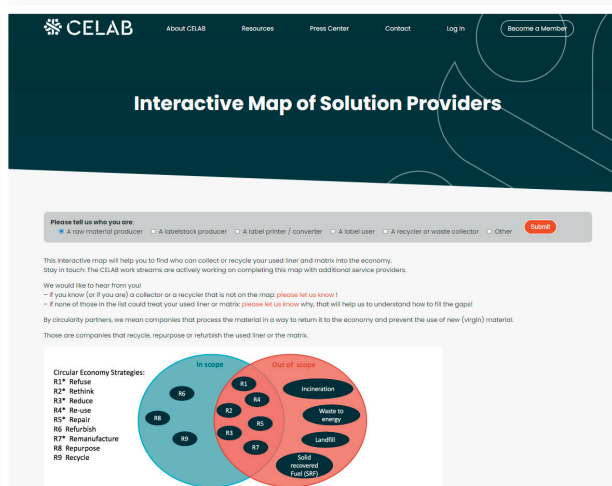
CELAB About CELAB Resources Press Center Contact Log in Become a Member

Interactive Map of Solution Providers

Please tell us who you are:
A raw material producer A labelstock producer A label printer / converter A label user A recycler or waste collector Other Submit

This interactive map will help you to find who can collect or recycle your used liner and matrix into the economy.
Stay in touch: The CELAB work streams are actively working on completing this map with additional service providers.

We would like to hear from you!
– if you know (or if you are) a collector or a recycler that is not on the map: please let us know !
– if none of those in the list could treat your used liner or matrix please let us know why, that will help us to understand how to fill the gaps!

By circularity partners, we mean companies that process the material in a way to return it to the economy and prevent the use of new (virgin) material.

Those are companies that recycle, repurpose or refurbish the used liner or the matrix.

Circular Economy Strategies:
R1* Refuse
R2* Rethink
R3* Reduce
R4* Re-use
R5* Repair
R6 Refurbish
R7* Remanufacture
R8 Repurpose
R9 Recycle

In scope
Out of scope
R6
R8
R9
R1
R2
R3
R4
R5
R7
Incineration
Waste to energy
Landfill
Solid recovered Fuel (SRF)